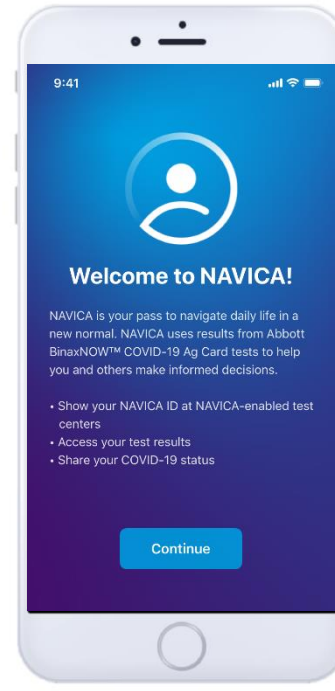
9:41

Welcome to NAVICA!

NAVICA is your pass to navigate daily life in a new normal. NAVICA uses results from Abbott BinaxNOW™ COVID-19 Ag Card tests to help you and others make informed decisions.

• Show your NAVICA ID at NAVICA-enabled test centers
• Access your test results
• Share your COVID-19 status

Continue